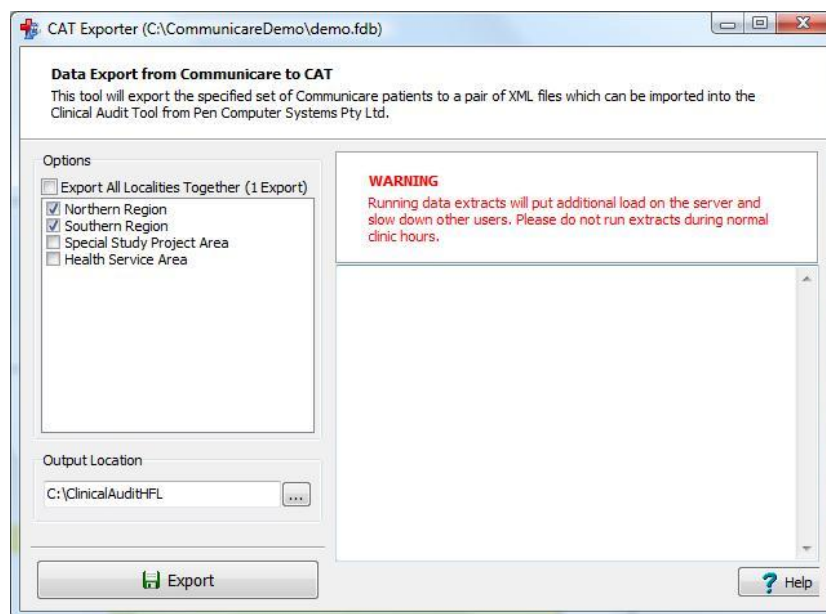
CAT Exporter (C:\CommunicareDemo\demo.fdb)

Data Export from Communicare to CAT
This tool will export the specified set of Communicare patients to a pair of XML files which can be imported into the Clinical Audit Tool from Pen Computer Systems Pty Ltd.

Options

Export All Localities Together (1 Export)
Northern Region
Southern Region
Special Study Project Area
Health Service Area

WARNING
Running data extracts will put additional load on the server and slow down other users. Please do not run extracts during normal clinic hours.

Output Location

C:\ClinicalAuditHFL
...

Export

Help